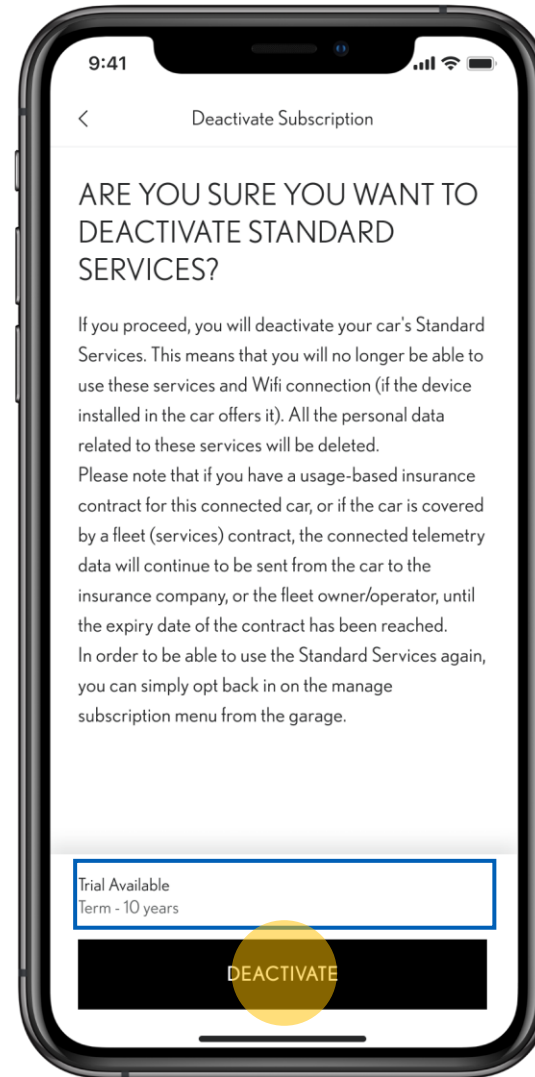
9:41

<

Deactivate Subscription

ARE YOU SURE YOU WANT TO DEACTIVATE STANDARD SERVICES?

If you proceed, you will deactivate your car's Standard Services. This means that you will no longer be able to use these services and Wifi connection (if the device installed in the car offers it). All the personal data related to these services will be deleted.
Please note that if you have a usage-based insurance contract for this connected car, or if the car is covered by a fleet (services) contract, the connected telemetry data will continue to be sent from the car to the insurance company, or the fleet owner/operator, until the expiry date of the contract has been reached.
In order to be able to use the Standard Services again, you can simply opt back in on the manage subscription menu from the garage.

Trial Available
Term - 10 years

DEACTIVATE